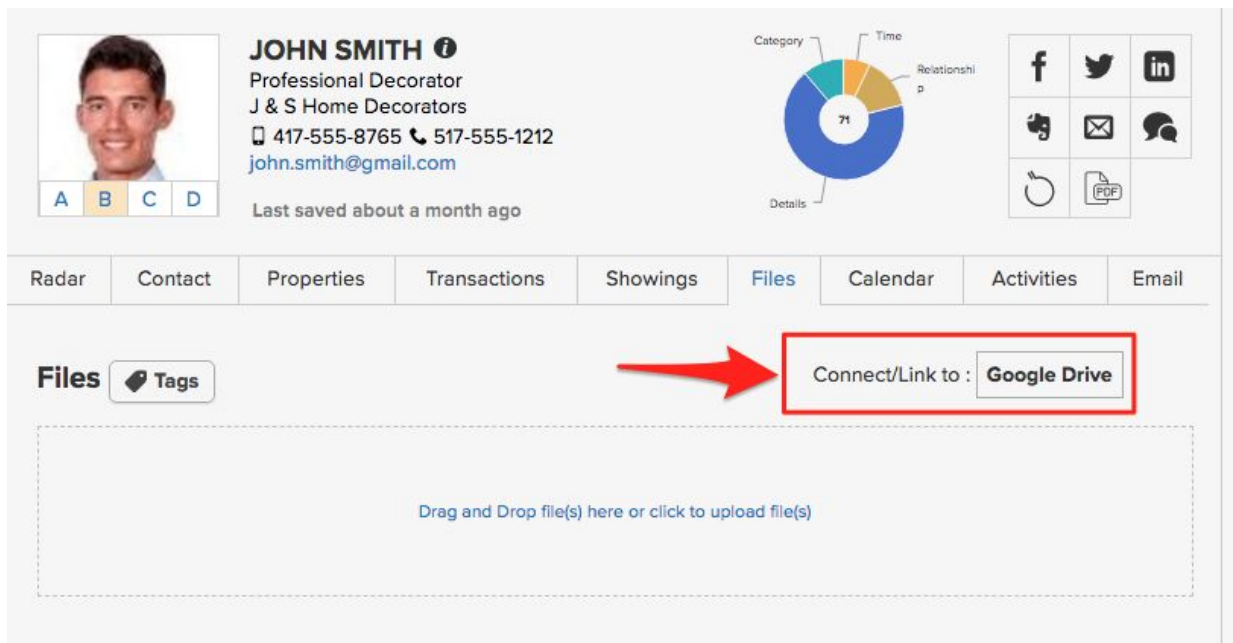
A B C D

JOHN SMITH
Professional Decorator
J & S Home Decorators
417-555-8765 517-555-1212
john.smith@gmail.com

Last saved about a month ago

Category
Time
Relationship
71
Details

PDF

| Radar | Contact | Properties | Transactions | Showings | Files | Calendar | Activities | Email |
|---|---|---|---|---|---|---|---|---|

Files Tags

Connect/Link to : Google Drive

Drag and Drop file(s) here or click to upload file(s)